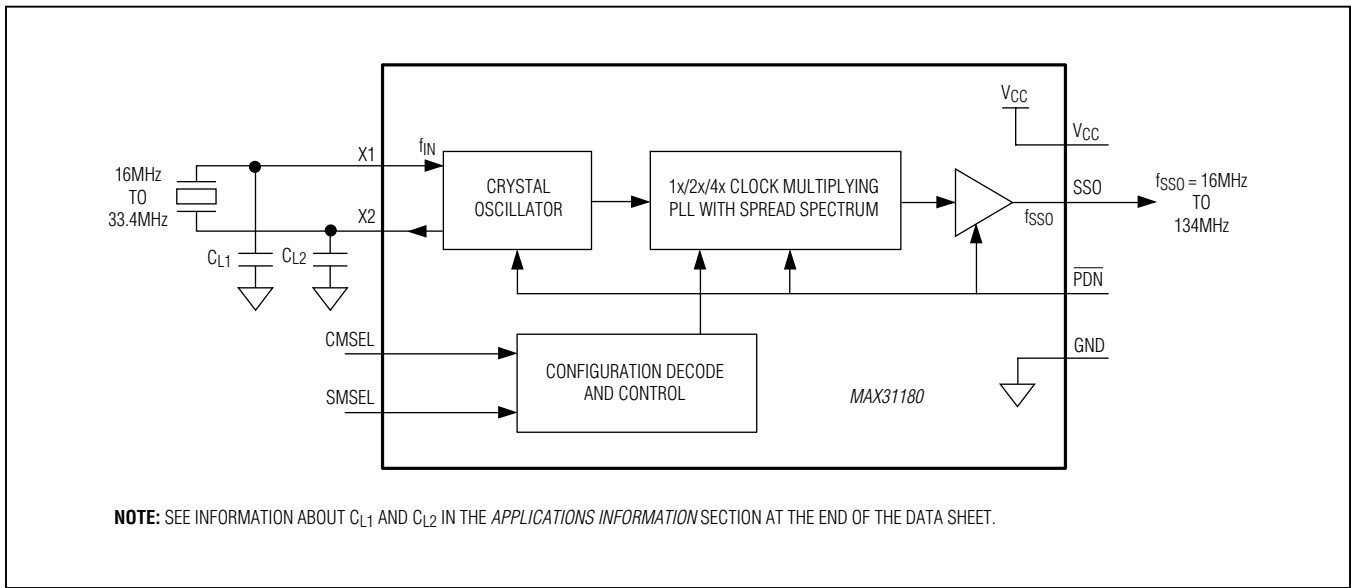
16MHz TO 33.4MHz

X1

X2

$C_{L1}$

$C_{L2}$

$f_{IN}$

CRYSTAL OSCILLATOR

1x/2x/4x CLOCK MULTIPLYING PLL WITH SPREAD SPECTRUM

$V_{CC}$

$V_{CC}$

SSO

$f_{SSO}$

$f_{SSO}$ = 16MHz TO 134MHz

$\overline{PDN}$

CMSEL

SMSEL

CONFIGURATION DECODE AND CONTROL

GND

MAX31180

NOTE: SEE INFORMATION ABOUT $C_{L1}$ AND $C_{L2}$ IN THE APPLICATIONS INFORMATION SECTION AT THE END OF THE DATA SHEET.